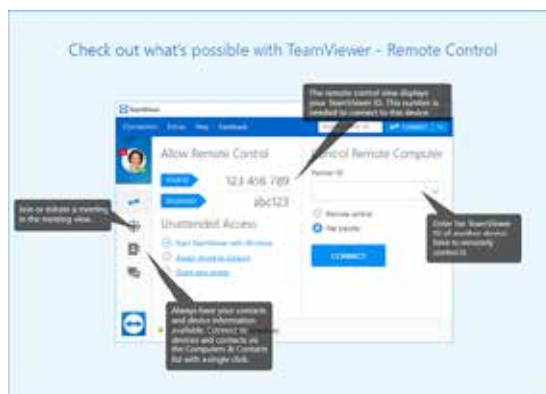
Check out what's possible with TeamViewer - Remote Control

TeamViewer

Connection Extras Help Feedback

The remote control view displays your TeamViewer ID. This number is needed to connect to this device.

Allow Remote Control

Your ID 123 456 789

Password abc123

Unattended Access

Start TeamViewer with Windows

Assign device to account

Grant easy access

Control Remote Computer

Partner ID

Remote control

File transfer

CONNECT

Join or initiate a meeting in the meeting view.

Enter the TeamViewer ID of another device here to remotely control it.

Always have your contacts and device information available. Connect to devices and contacts via the Computers & Contacts list with a single click.